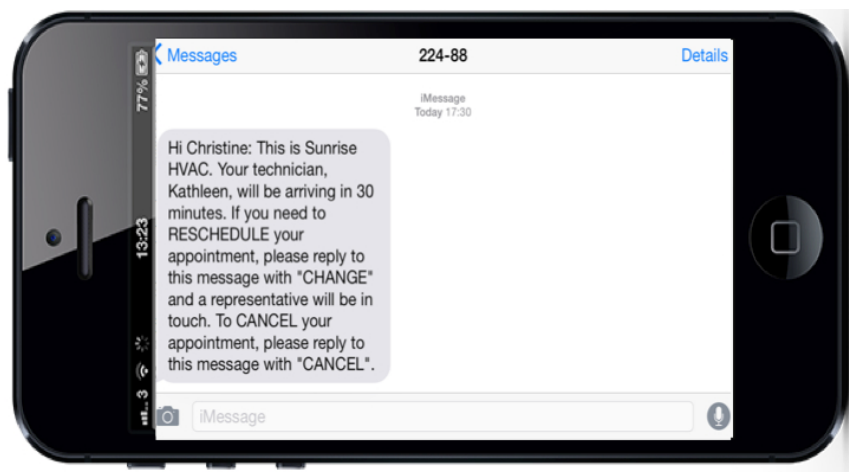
77%

13:23

3

Messages

224-88

Details

iMessage
Today 17:30

Hi Christine: This is Sunrise HVAC. Your technician, Kathleen, will be arriving in 30 minutes. If you need to RESCHEDULE your appointment, please reply to this message with "CHANGE" and a representative will be in touch. To CANCEL your appointment, please reply to this message with "CANCEL".

iMessage